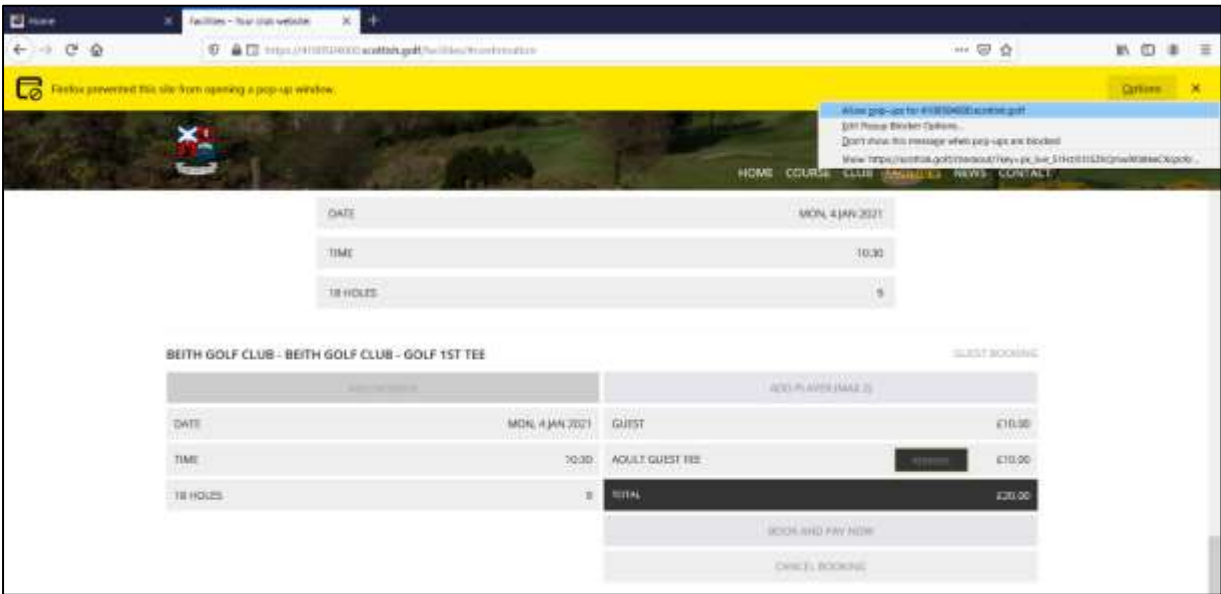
Home

Facilities – Your club website

https://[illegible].scottish.golf/facilities/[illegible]

Firefox prevented this site from opening a pop-up window.

Options

Allow pop-ups for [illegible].scottish.golf

Edit Popup Blocker Options...

Don't show this message when pop-ups are blocked

Show 'https://scottish.golf/checkout/?key=pk_live_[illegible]'

HOME COURSE CLUB FACILITIES NEWS CONTACT

| DATE | MON, 4 JAN 2021 |
|---|---|
| TIME | 10:30 |
| 18 HOLES | 9 |

BEITH GOLF CLUB - BEITH GOLF CLUB - GOLF 1ST TEE

GUEST BOOKING

ADD MEMBER

ADD PLAYER (MAX 2)

| DATE | MON, 4 JAN 2021 |
|---|---|
| TIME | 10:30 |
| 18 HOLES | 9 |

| GUEST | | £10.00 |
|---|---|---|
| ADULT GUEST FEE | REMOVE | £10.00 |
| TOTAL | | £20.00 |

BOOK AND PAY NOW

CANCEL BOOKING